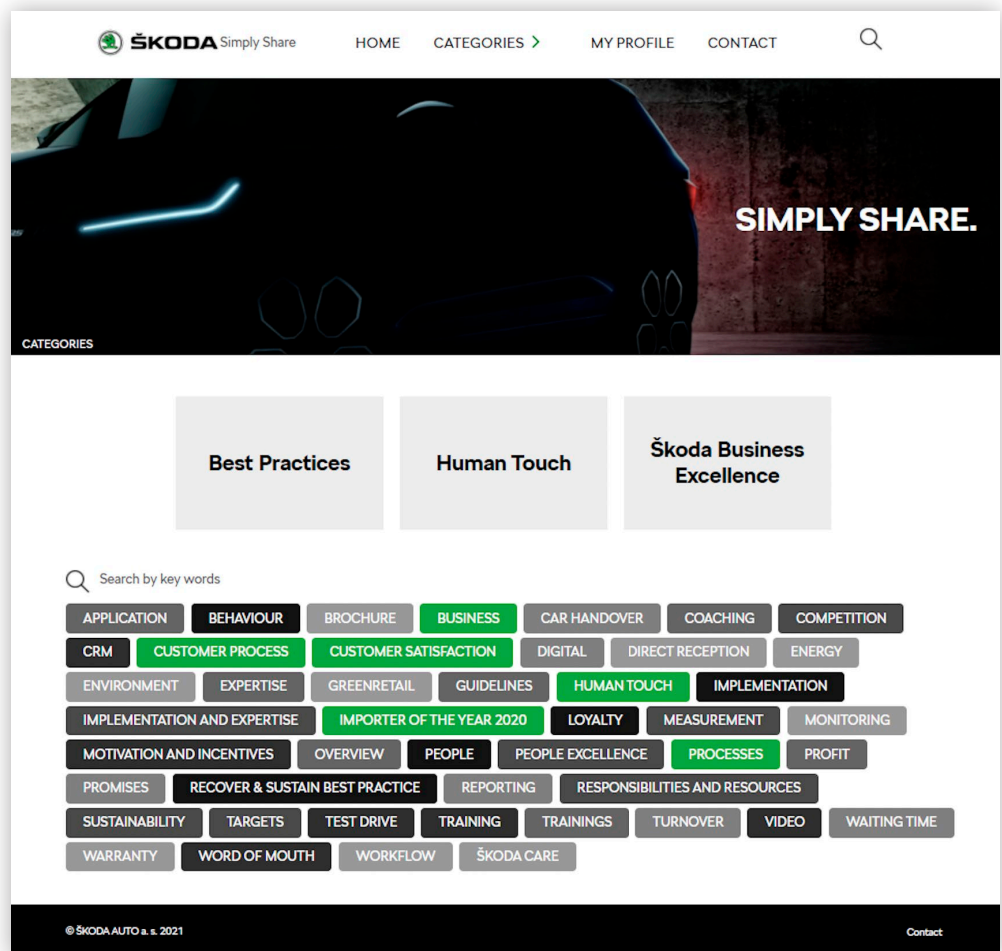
ŠKODA Simply Share HOME CATEGORIES › MY PROFILE CONTACT

SIMPLY SHARE.

CATEGORIES

Best Practices

Human Touch

Škoda Business Excellence

Search by key words

APPLICATION BEHAVIOUR BROCHURE BUSINESS CAR HANDOVER COACHING COMPETITION
CRM CUSTOMER PROCESS CUSTOMER SATISFACTION DIGITAL DIRECT RECEPTION ENERGY
ENVIRONMENT EXPERTISE GREENRETAIL GUIDELINES HUMAN TOUCH IMPLEMENTATION
IMPLEMENTATION AND EXPERTISE IMPORTER OF THE YEAR 2020 LOYALTY MEASUREMENT MONITORING
MOTIVATION AND INCENTIVES OVERVIEW PEOPLE PEOPLE EXCELLENCE PROCESSES PROFIT
PROMISES RECOVER & SUSTAIN BEST PRACTICE REPORTING RESPONSIBILITIES AND RESOURCES
SUSTAINABILITY TARGETS TEST DRIVE TRAINING TRAININGS TURNOVER VIDEO WAITING TIME
WARRANTY WORD OF MOUTH WORKFLOW ŠKODA CARE

© ŠKODA AUTO a. s. 2021

Contact